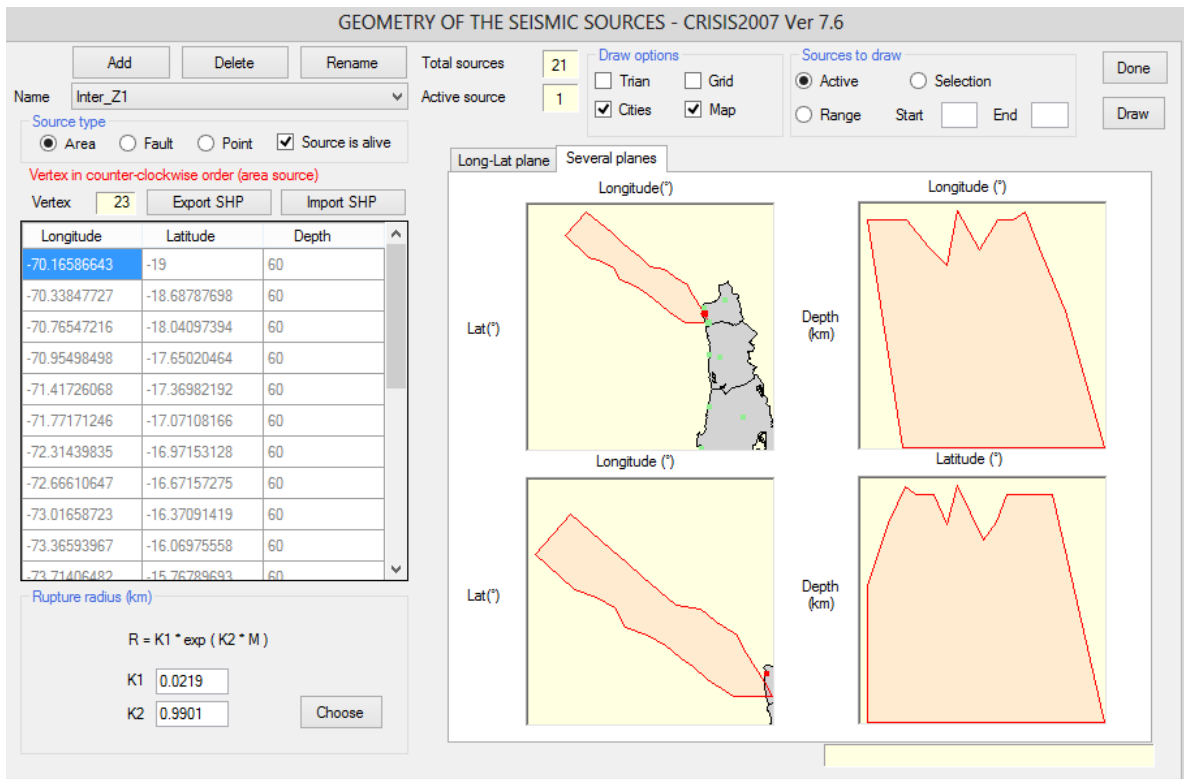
GEOMETRY OF THE SEISMIC SOURCES - CRISIS2007 Ver 7.6

Add Delete Rename

Name Inter_Z1

Source type
Area Fault Point Source is alive

Vertex in counter-clockwise order (area source)

Vertex 23 Export SHP Import SHP

| Longitude | Latitude | Depth |
|---|---|---|
| -70.16586643 | -19 | 60 |
| -70.33847727 | -18.68787698 | 60 |
| -70.76547216 | -18.04097394 | 60 |
| -70.95498498 | -17.65020464 | 60 |
| -71.41726068 | -17.36982192 | 60 |
| -71.77171246 | -17.07108166 | 60 |
| -72.31439835 | -16.97153128 | 60 |
| -72.66610647 | -16.67157275 | 60 |
| -73.01658723 | -16.37091419 | 60 |
| -73.36593967 | -16.06975558 | 60 |
| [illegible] | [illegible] | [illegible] |

Rupture radius (km)

R = K1 * exp ( K2 * M )

K1 0.0219
K2 0.9901
Choose

Total sources 21
Active source 1

Draw options
Trian Grid
Cities Map

Sources to draw
Active Selection
Range Start End

Done
Draw

Long-Lat plane Several planes

Longitude(°)
Lat(°)
Longitude (°)
Depth (km)
Longitude (°)
Lat(°)
Latitude (°)
Depth (km)